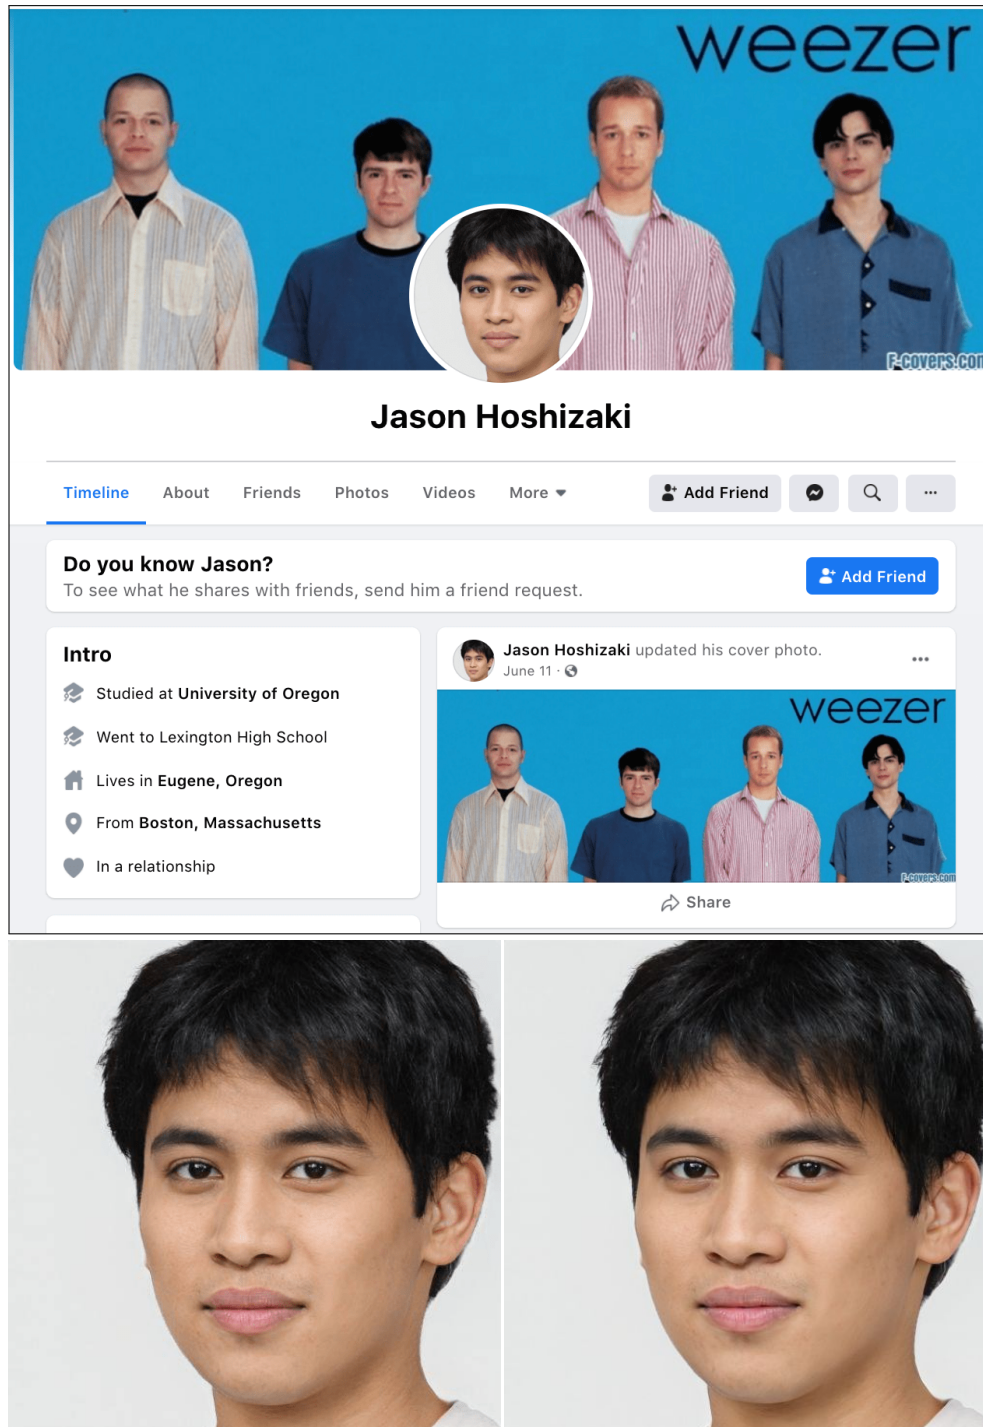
weezer

F-covers.com

Jason Hoshizaki

Timeline About Friends Photos Videos More

Add Friend

...

Do you know Jason?

To see what he shares with friends, send him a friend request.

Add Friend

Intro

Studied at University of Oregon

Went to Lexington High School

Lives in Eugene, Oregon

From Boston, Massachusetts

In a relationship

Jason Hoshizaki updated his cover photo.

June 11 ·

...

weezer

F-covers.com

Share